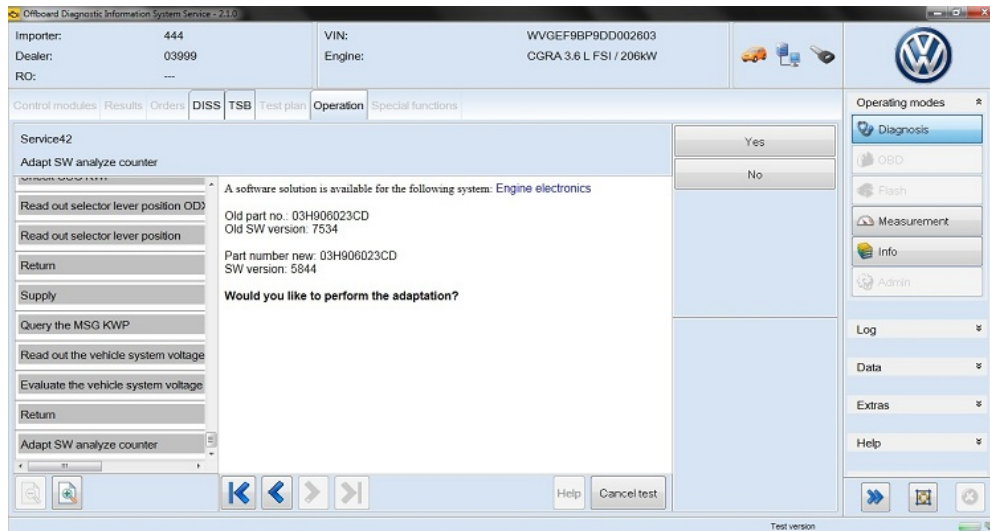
Offboard Diagnostic Information System Service - 2.1.0

Importer: 444
Dealer: 03999
RO: ---

VIN: WVGEF9BP9DD002603
Engine: CGRA 3.6 L FSI / 206kW

Control modules | Results | Orders | DISS | TSB | Test plan | Operation | Special functions

Service42
Adapt SW analyze counter

Yes
No

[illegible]
Read out selector lever position ODX
Read out selector lever position
Return
Supply
Query the MSG KWP
Read out the vehicle system voltage
Evaluate the vehicle system voltage
Return
Adapt SW analyze counter

A software solution is available for the following system: Engine electronics

Old part no.: 03H906023CD
Old SW version: 7534

Part number new: 03H906023CD
SW version: 5844

Would you like to perform the adaptation?

Help
Cancel test

Operating modes
Diagnosis
OBD
Flash
Measurement
Info
Admin

Log
Data
Extras
Help

Test version